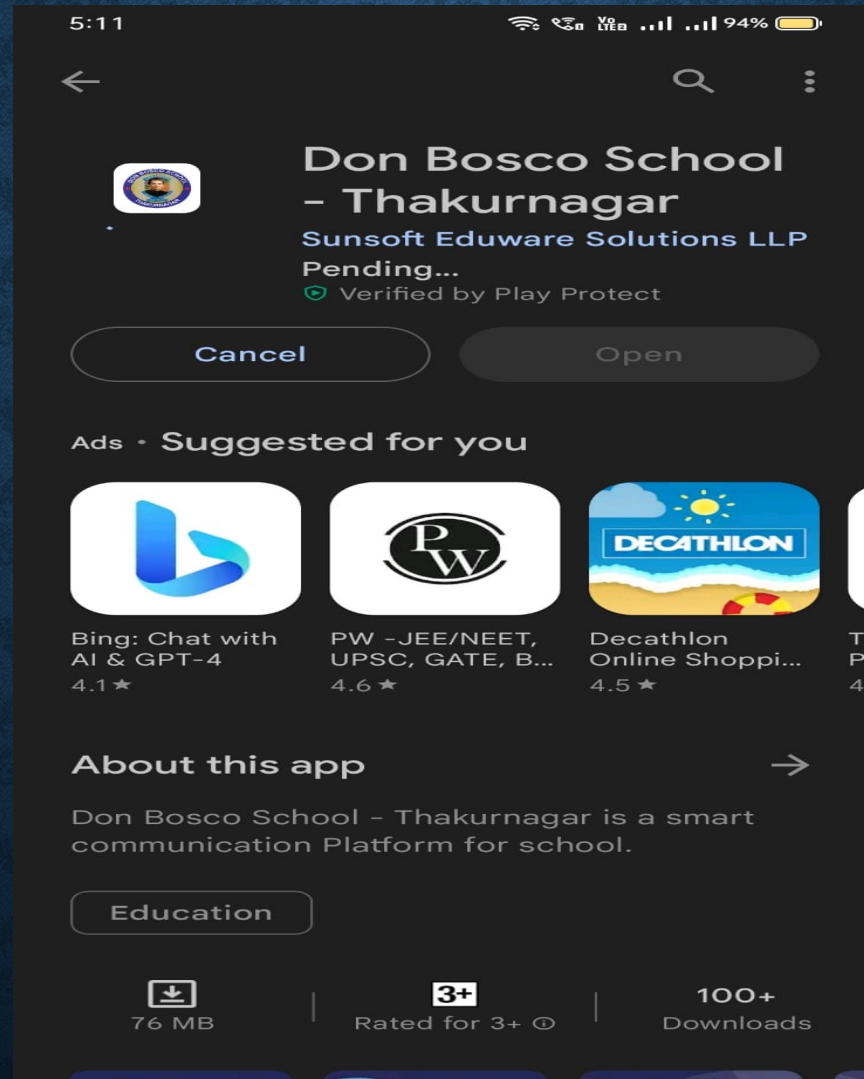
5:11

94%

Don Bosco School - Thakurnagar

Sunsoft Eduware Solutions LLP

Pending...

Verified by Play Protect

Cancel

Open

Ads · Suggested for you

DECATHLON

Bing: Chat with AI & GPT-4
4.1 ★

PW -JEE/NEET, UPSC, GATE, B...
4.6 ★

Decathlon Online Shoppi...
4.5 ★

About this app

Don Bosco School - Thakurnagar is a smart communication Platform for school.

Education

76 MB

3+
Rated for 3+

100+
Downloads